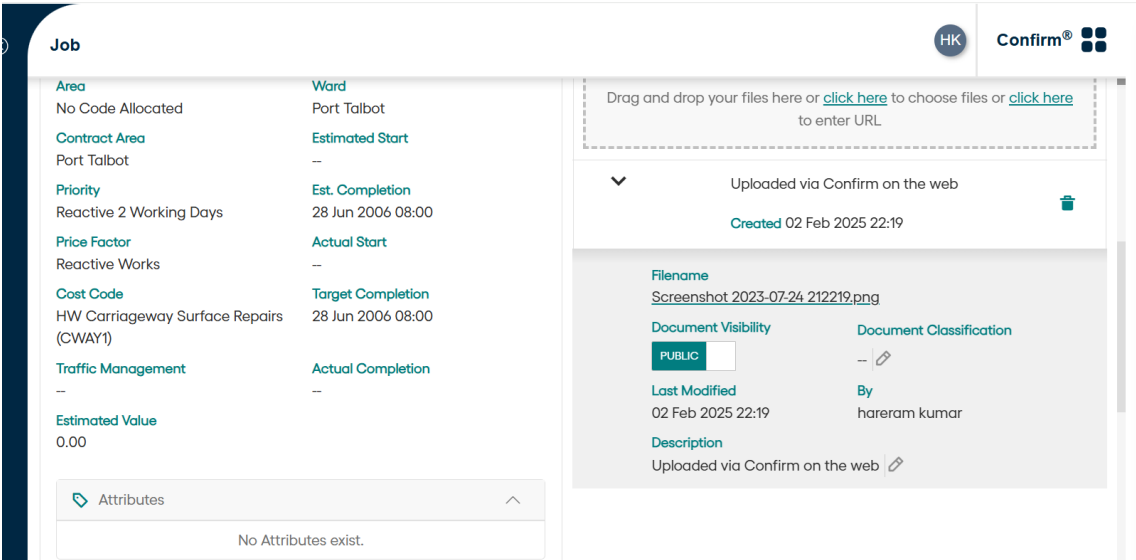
Job

HK

Confirm®

Area
No Code Allocated

Ward
Port Talbot

Contract Area
Port Talbot

Estimated Start
--

Priority
Reactive 2 Working Days

Est. Completion
28 Jun 2006 08:00

Price Factor
Reactive Works

Actual Start
--

Cost Code
HW Carriageway Surface Repairs (CWAY1)

Target Completion
28 Jun 2006 08:00

Traffic Management
--

Actual Completion
--

Estimated Value
0.00

Attributes

No Attributes exist.

Drag and drop your files here or click here to choose files or click here to enter URL

Uploaded via Confirm on the web

Created 02 Feb 2025 22:19

Filename
Screenshot 2023-07-24 212219.png

Document Visibility
PUBLIC

Document Classification
--

Last Modified
02 Feb 2025 22:19

By
hareram kumar

Description
Uploaded via Confirm on the web